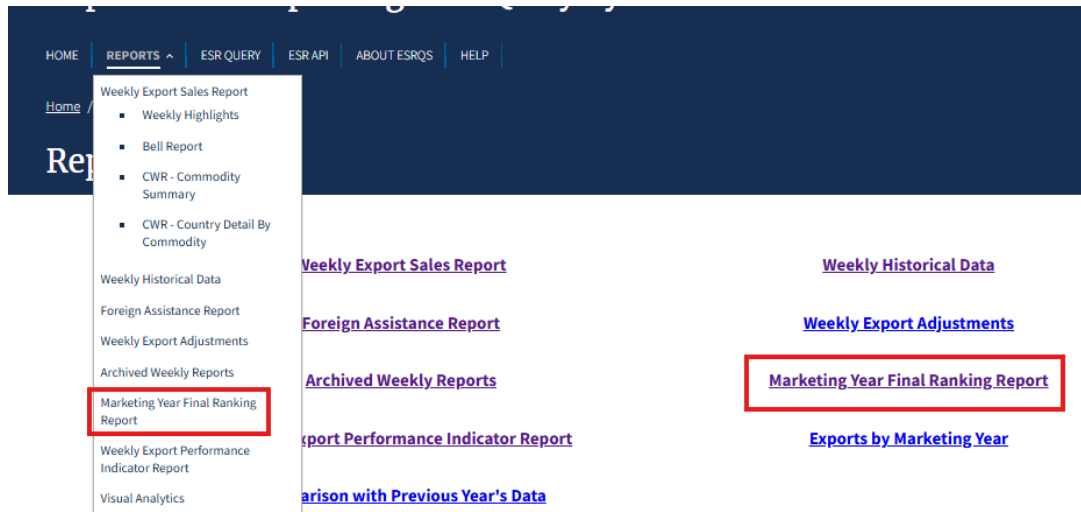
HOME REPORTS ESR QUERY ESR API ABOUT ESRQS HELP

Home /

Rep

Weekly Export Sales Report
- Weekly Highlights
- Bell Report
- CWR - Commodity Summary
- CWR - Country Detail By Commodity

Weekly Historical Data
Foreign Assistance Report
Weekly Export Adjustments
Archived Weekly Reports
Marketing Year Final Ranking Report
Weekly Export Performance Indicator Report
Visual Analytics

Weekly Export Sales Report
Weekly Historical Data
Foreign Assistance Report
Weekly Export Adjustments
Archived Weekly Reports
Marketing Year Final Ranking Report
xport Performance Indicator Report
Exports by Marketing Year
arison with Previous Year's Data